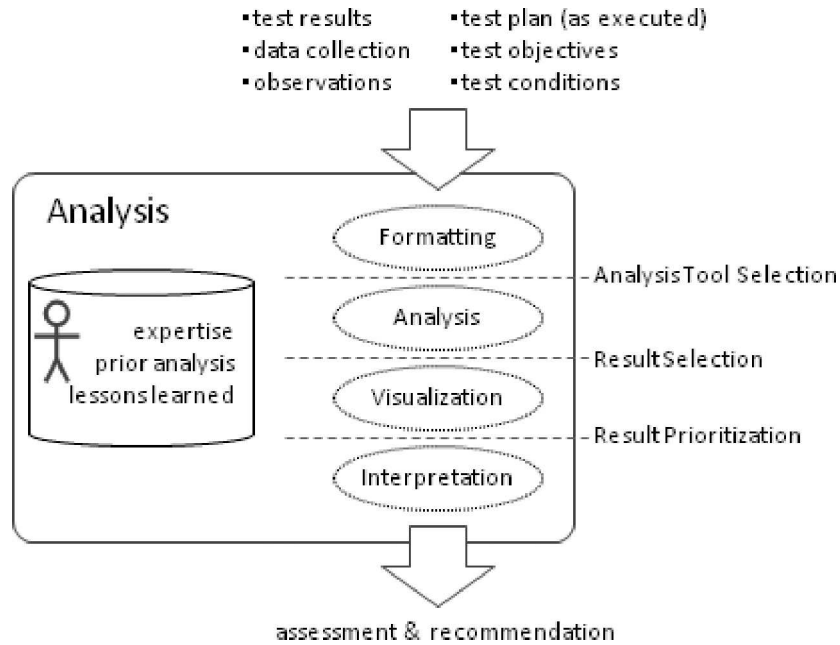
▪test results
▪data collection
▪observations

▪test plan (as executed)
▪test objectives
▪test conditions

Analysis

expertise
prior analysis
lessons learned

Formatting

Analysis Tool Selection

Analysis

Result Selection

Visualization

Result Prioritization

Interpretation

assessment & recommendation